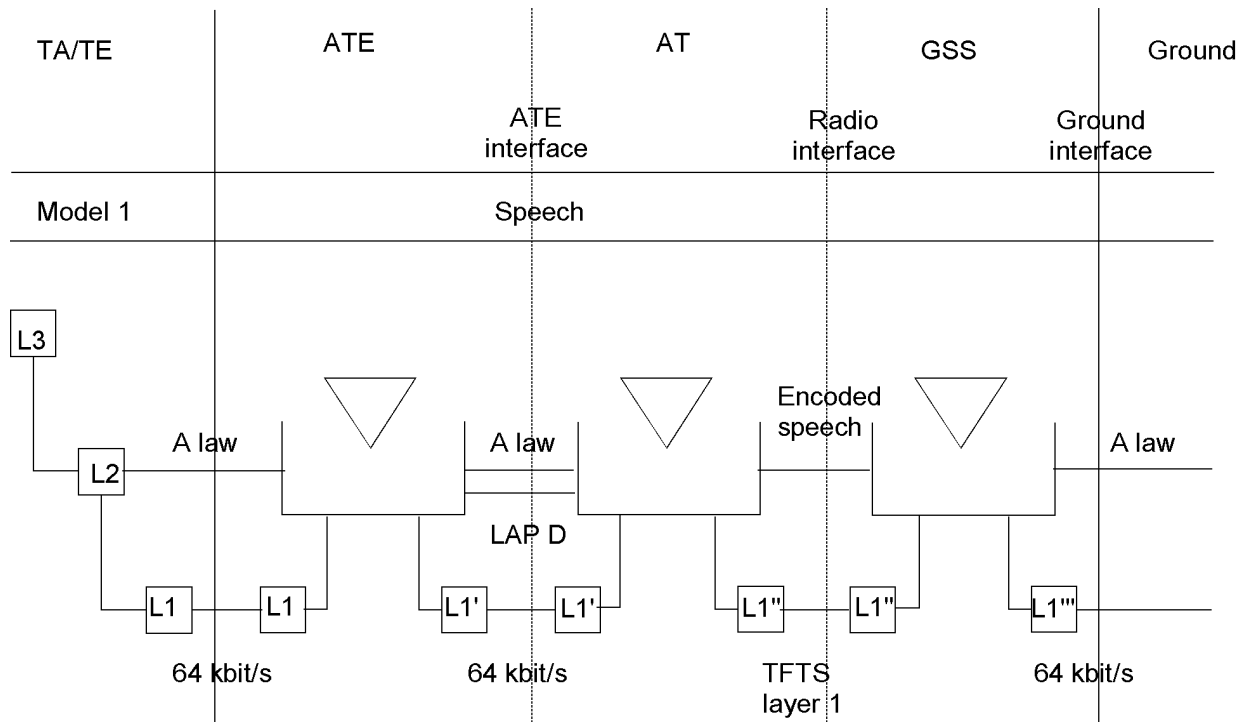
TA/TE

ATE

AT

GSS

Ground

ATE interface

Radio interface

Ground interface

Model 1

Speech

L3

L2

A law

A law

Encoded speech

A law

LAP D

L1

L1

L1'

L1'

L1''

L1''

L1'''

64 kbit/s

64 kbit/s

TFTS layer 1

64 kbit/s